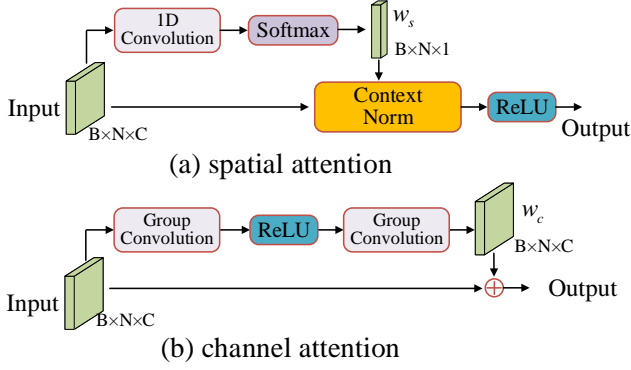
1D Convolution

Softmax

$w_s$

B×N×1

Input

B×N×C

Context Norm

ReLU

Output

(a) spatial attention

Group Convolution

ReLU

Group Convolution

$w_c$

B×N×C

Input

B×N×C

$\oplus$

Output

(b) channel attention